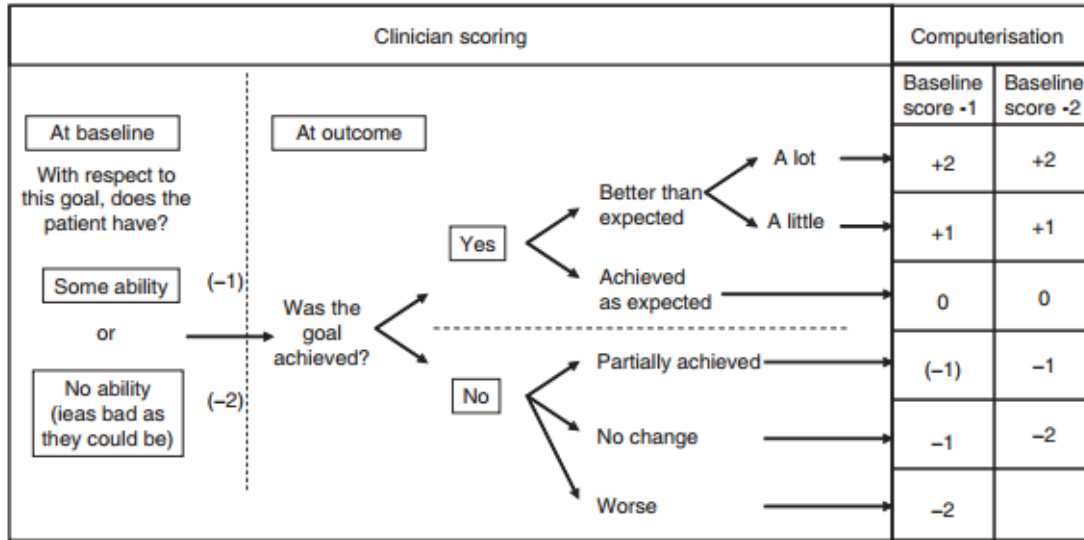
Clinician scoring

Computerisation

At baseline

With respect to this goal, does the patient have?

Some ability

(−1)

or

No ability (ieas bad as they could be)

(−2)

At outcome

Was the goal achieved?

Yes

Better than expected

A lot

A little

Achieved as expected

No

Partially achieved

No change

Worse

| Baseline score -1 | Baseline score -2 |
|---|---|
| +2 | +2 |
| +1 | +1 |
| 0 | 0 |
| (−1) | −1 |
| −1 | −2 |
| −2 | |